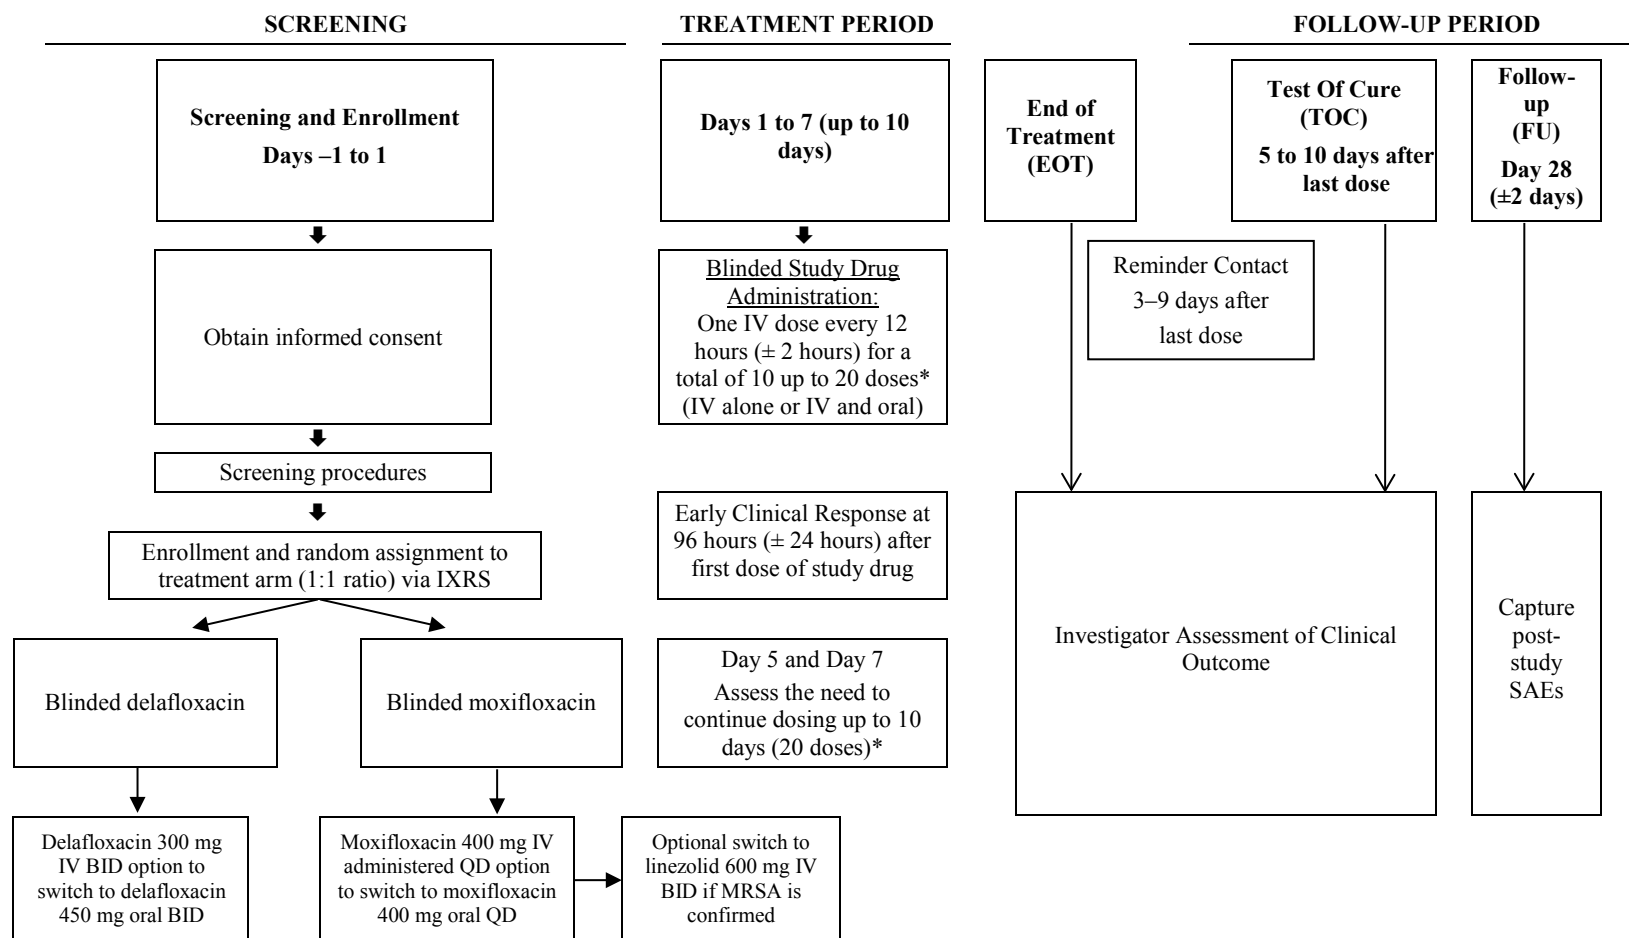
SCREENING

TREATMENT PERIOD

FOLLOW-UP PERIOD

Screening and Enrollment
Days –1 to 1

Obtain informed consent

Screening procedures

Enrollment and random assignment to treatment arm (1:1 ratio) via IXRS

Blinded delafloxacin

Blinded moxifloxacin

Delafloxacin 300 mg IV BID option to switch to delafloxacin 450 mg oral BID

Moxifloxacin 400 mg IV administered QD option to switch to moxifloxacin 400 mg oral QD

Optional switch to linezolid 600 mg IV BID if MRSA is confirmed

Days 1 to 7 (up to 10 days)

Blinded Study Drug Administration:
One IV dose every 12 hours (± 2 hours) for a total of 10 up to 20 doses* (IV alone or IV and oral)

Early Clinical Response at 96 hours (± 24 hours) after first dose of study drug

Day 5 and Day 7
Assess the need to continue dosing up to 10 days (20 doses)*

End of Treatment (EOT)

Test Of Cure (TOC)
5 to 10 days after last dose

Follow-up (FU)
Day 28 (±2 days)

Reminder Contact
3–9 days after
last dose

Investigator Assessment of Clinical Outcome

Capture post-study SAEs